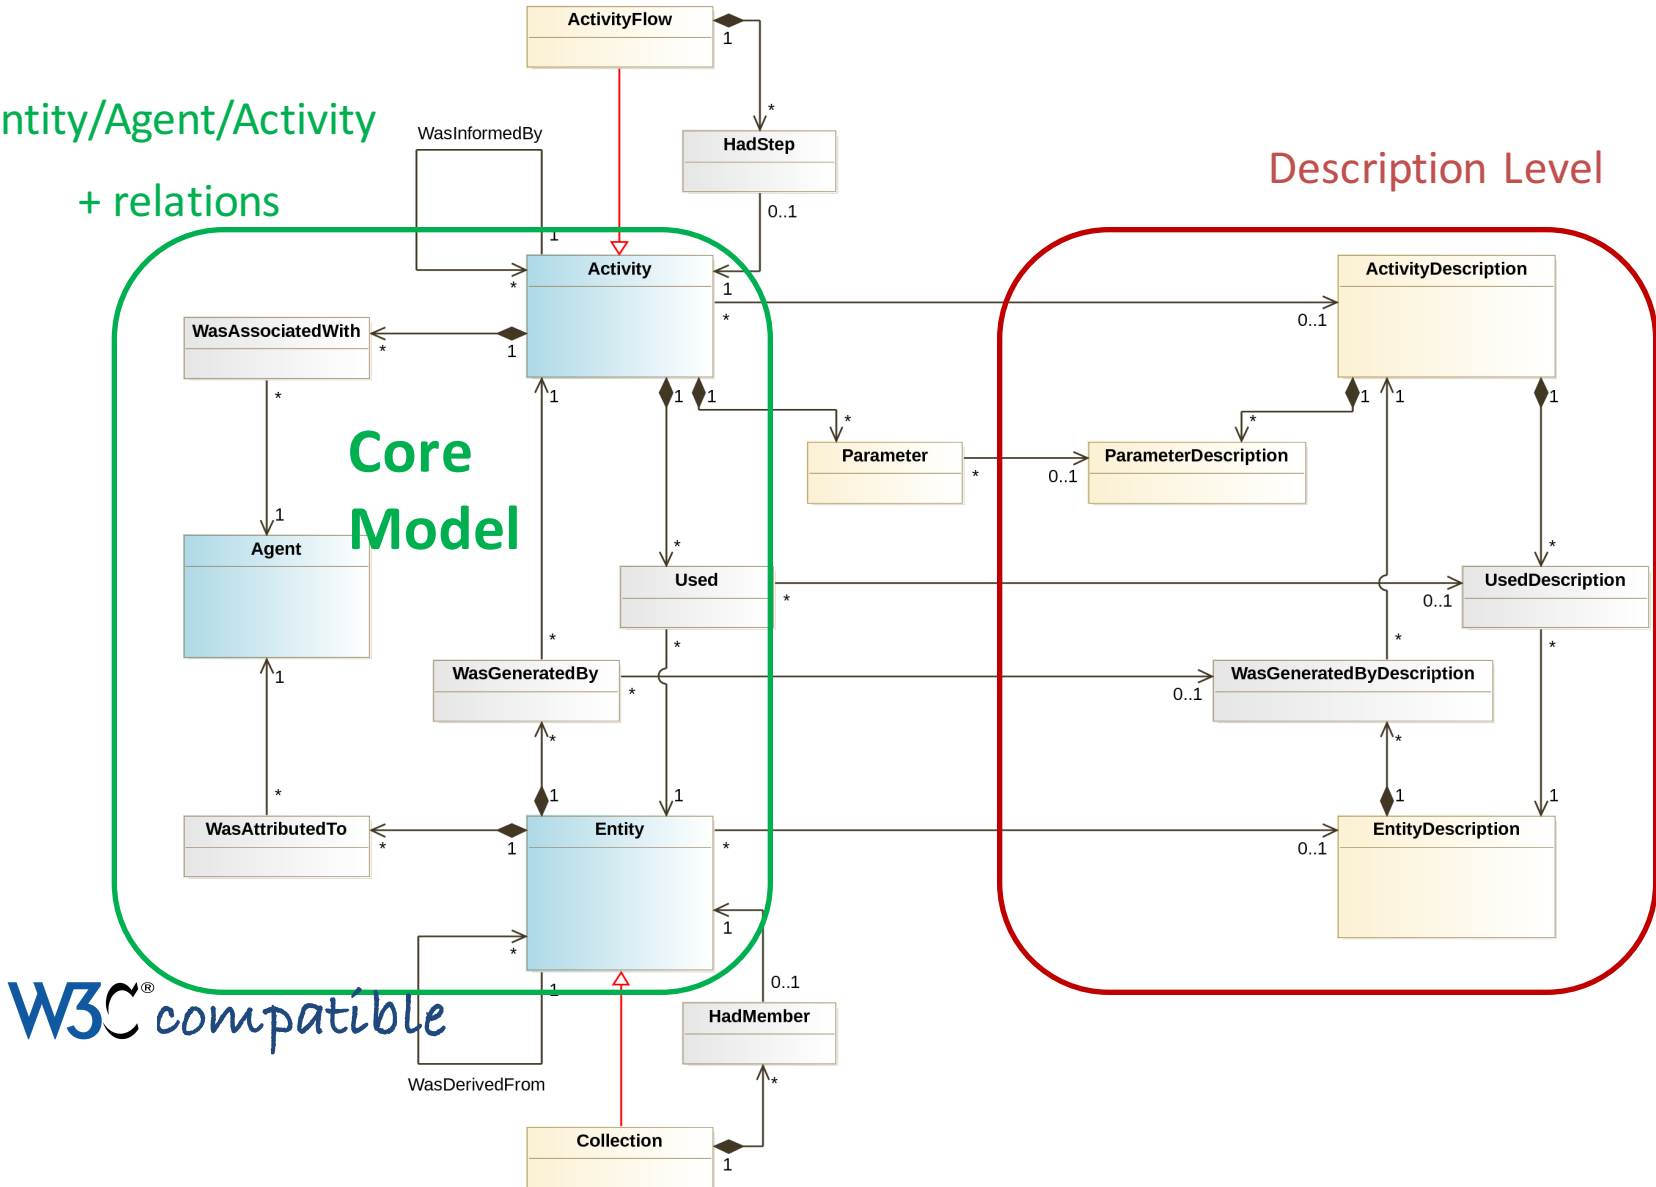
ActivityFlow
1
*
HadStep
0..1
ntity/Agent/Activity
+ relations
WasInformedBy
1
Description Level
Activity
*
1
*
ActivityDescription
0..1
WasAssociatedWith
*
1
1
1
1
1
1
1
*
*
Core Model
Parameter
*
0..1
ParameterDescription
*
1
Agent
*
Used
*
UsedDescription
0..1
*
*
WasGeneratedBy
*
0..1
WasGeneratedByDescription
*
1
*
*
1
1
1
1
WasAttributedTo
*
1
Entity
*
0..1
EntityDescription
1
*
1
0..1
W3C® compatible
HadMember
*
WasDerivedFrom
Collection
1